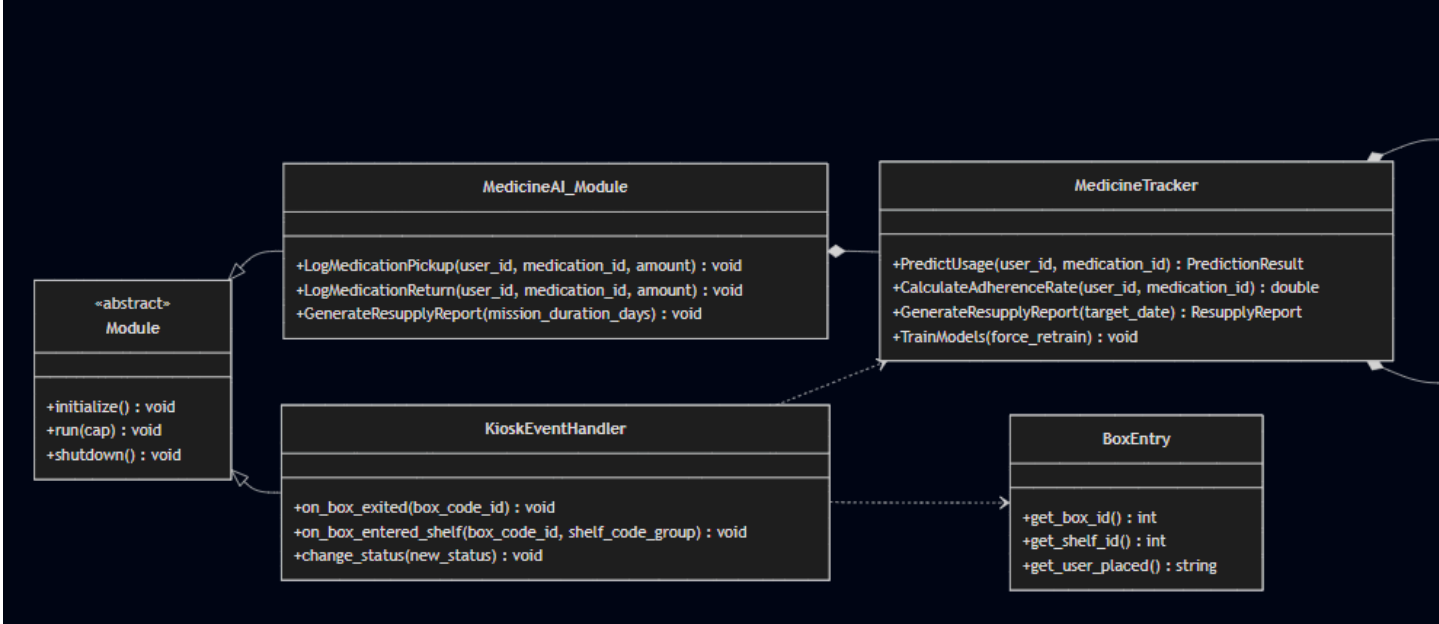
MedicineAI_Module

+LogMedicationPickup(user_id, medication_id, amount) : void
+LogMedicationReturn(user_id, medication_id, amount) : void
+GenerateResupplyReport(mission_duration_days) : void

MedicineTracker

+PredictUsage(user_id, medication_id) : PredictionResult
+CalculateAdherenceRate(user_id, medication_id) : double
+GenerateResupplyReport(target_date) : ResupplyReport
+TrainModels(force_retrain) : void

«abstract»
Module

+initialize() : void
+run(cap) : void
+shutdown() : void

KioskEventHandler

+on_box_exited(box_code_id) : void
+on_box_entered_shelf(box_code_id, shelf_code_group) : void
+change_status(new_status) : void

BoxEntry

+get_box_id() : int
+get_shelf_id() : int
+get_user_placed() : string